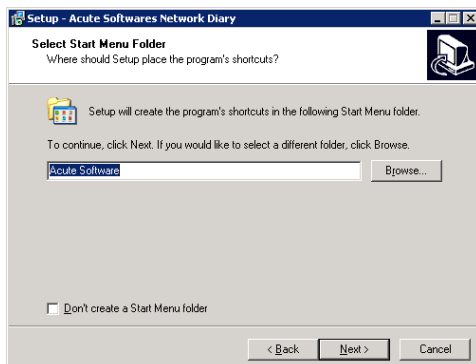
Setup - Acute Softwares Network Diary

Select Start Menu Folder
Where should Setup place the program's shortcuts?

Setup will create the program's shortcuts in the following Start Menu folder.

To continue, click Next. If you would like to select a different folder, click Browse.

Acute Software

Browse...

Don't create a Start Menu folder

< Back

Next >

Cancel